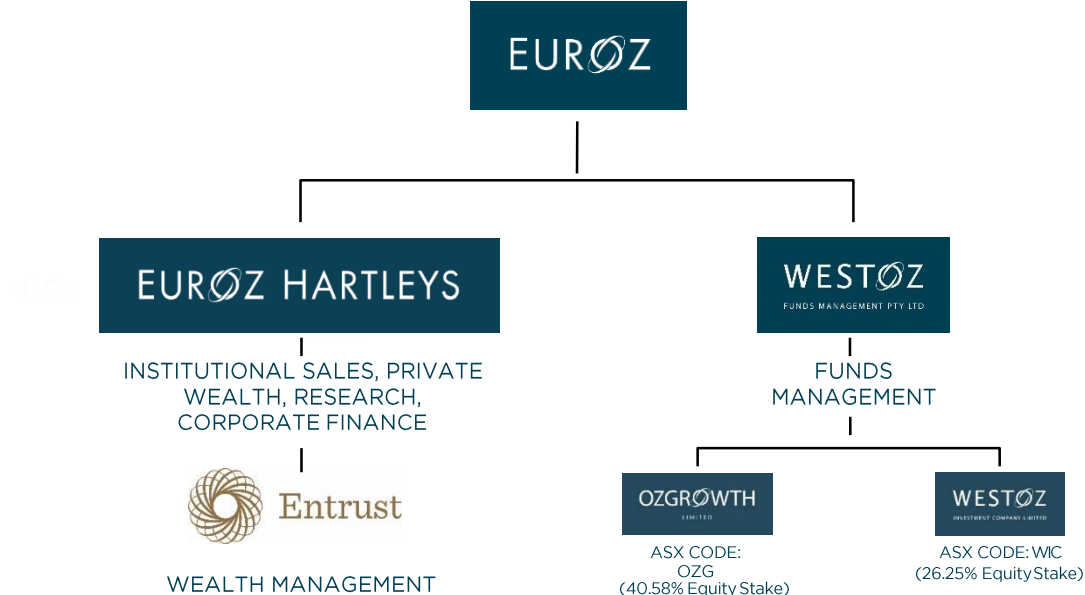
EURØZ

EURØZ HARTLEYS

INSTITUTIONAL SALES, PRIVATE WEALTH, RESEARCH, CORPORATE FINANCE

Entrust

WEALTH MANAGEMENT

WESTØZ
FUNDS MANAGEMENT PTY LTD

FUNDS MANAGEMENT

OZGROWTH
LIMITED

ASX CODE: OZG
(40.58% Equity Stake)

WESTØZ
INVESTMENT COMPANY LIMITED

ASX CODE: WIC
(26.25% Equity Stake)